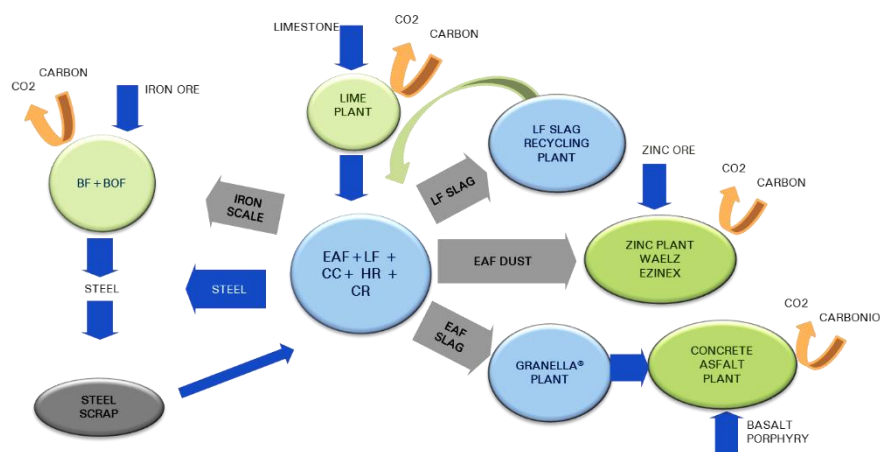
LIMESTONE

CO2

CARBON

CARBON

CO2

IRON ORE

LIME PLANT

LF SLAG RECYCLING PLANT

BF + BOF

IRON SCALE

LF SLAG

ZINC ORE

CO2

CARBON

EAF + LF + CC + HR + CR

EAF DUST

ZINC PLANT WAELZ EZINEX

STEEL

STEEL

EAF SLAG

CO2

CARBONIO

GRANELLA® PLANT

CONCRETE ASFALT PLANT

STEEL SCRAP

BASALT PORPHYRY